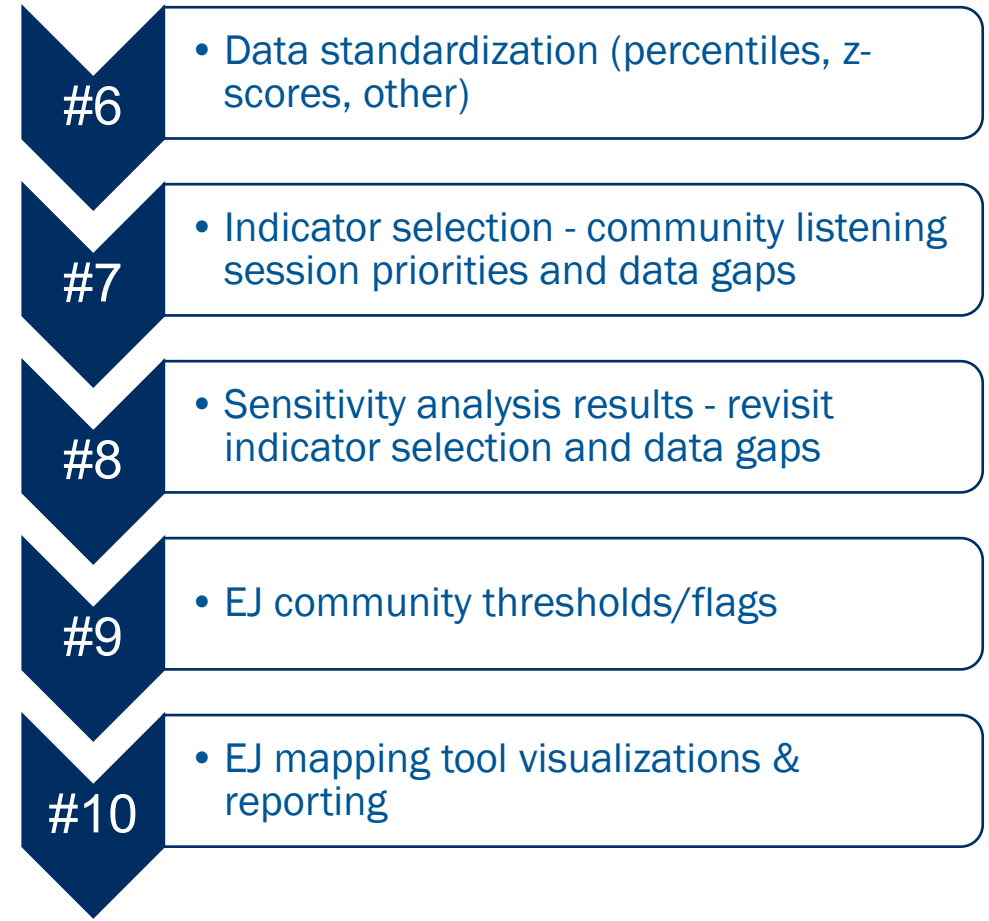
#6

• Data standardization (percentiles, z-scores, other)

#7

• Indicator selection - community listening session priorities and data gaps

#8

• Sensitivity analysis results - revisit indicator selection and data gaps

#9

• EJ community thresholds/flags

#10

• EJ mapping tool visualizations & reporting